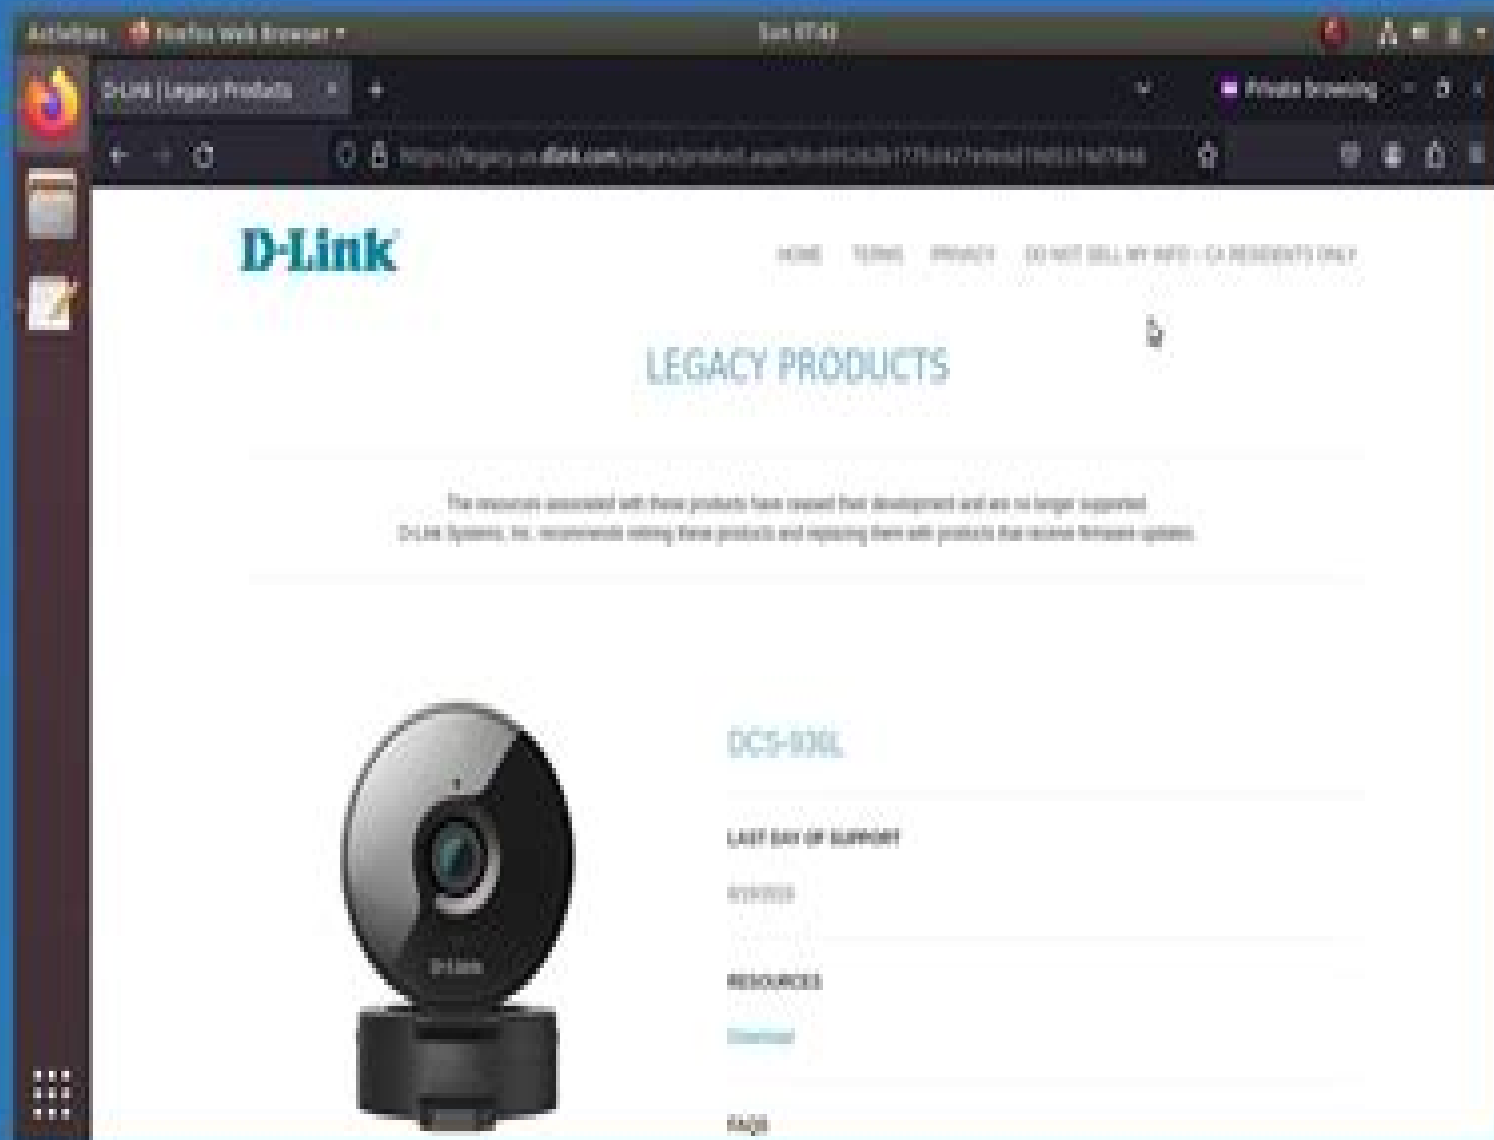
Activities Firefox Web Browser ▾ Sun 07:43

D-Link | Legacy Products ×

Private browsing

https://legacy.us.dlink.com/pages/product.aspx?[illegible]

D-Link

HOME TERMS PRIVACY DO NOT SELL MY INFO - CA RESIDENTS ONLY

LEGACY PRODUCTS

The resources associated with these products have ceased their development and are no longer supported.
D-Link Systems, Inc. recommends retiring these products and replacing them with products that receive firmware updates.

D-Link

DCS-936L

LAST DAY OF SUPPORT

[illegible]

RESOURCES

Download

FAQS